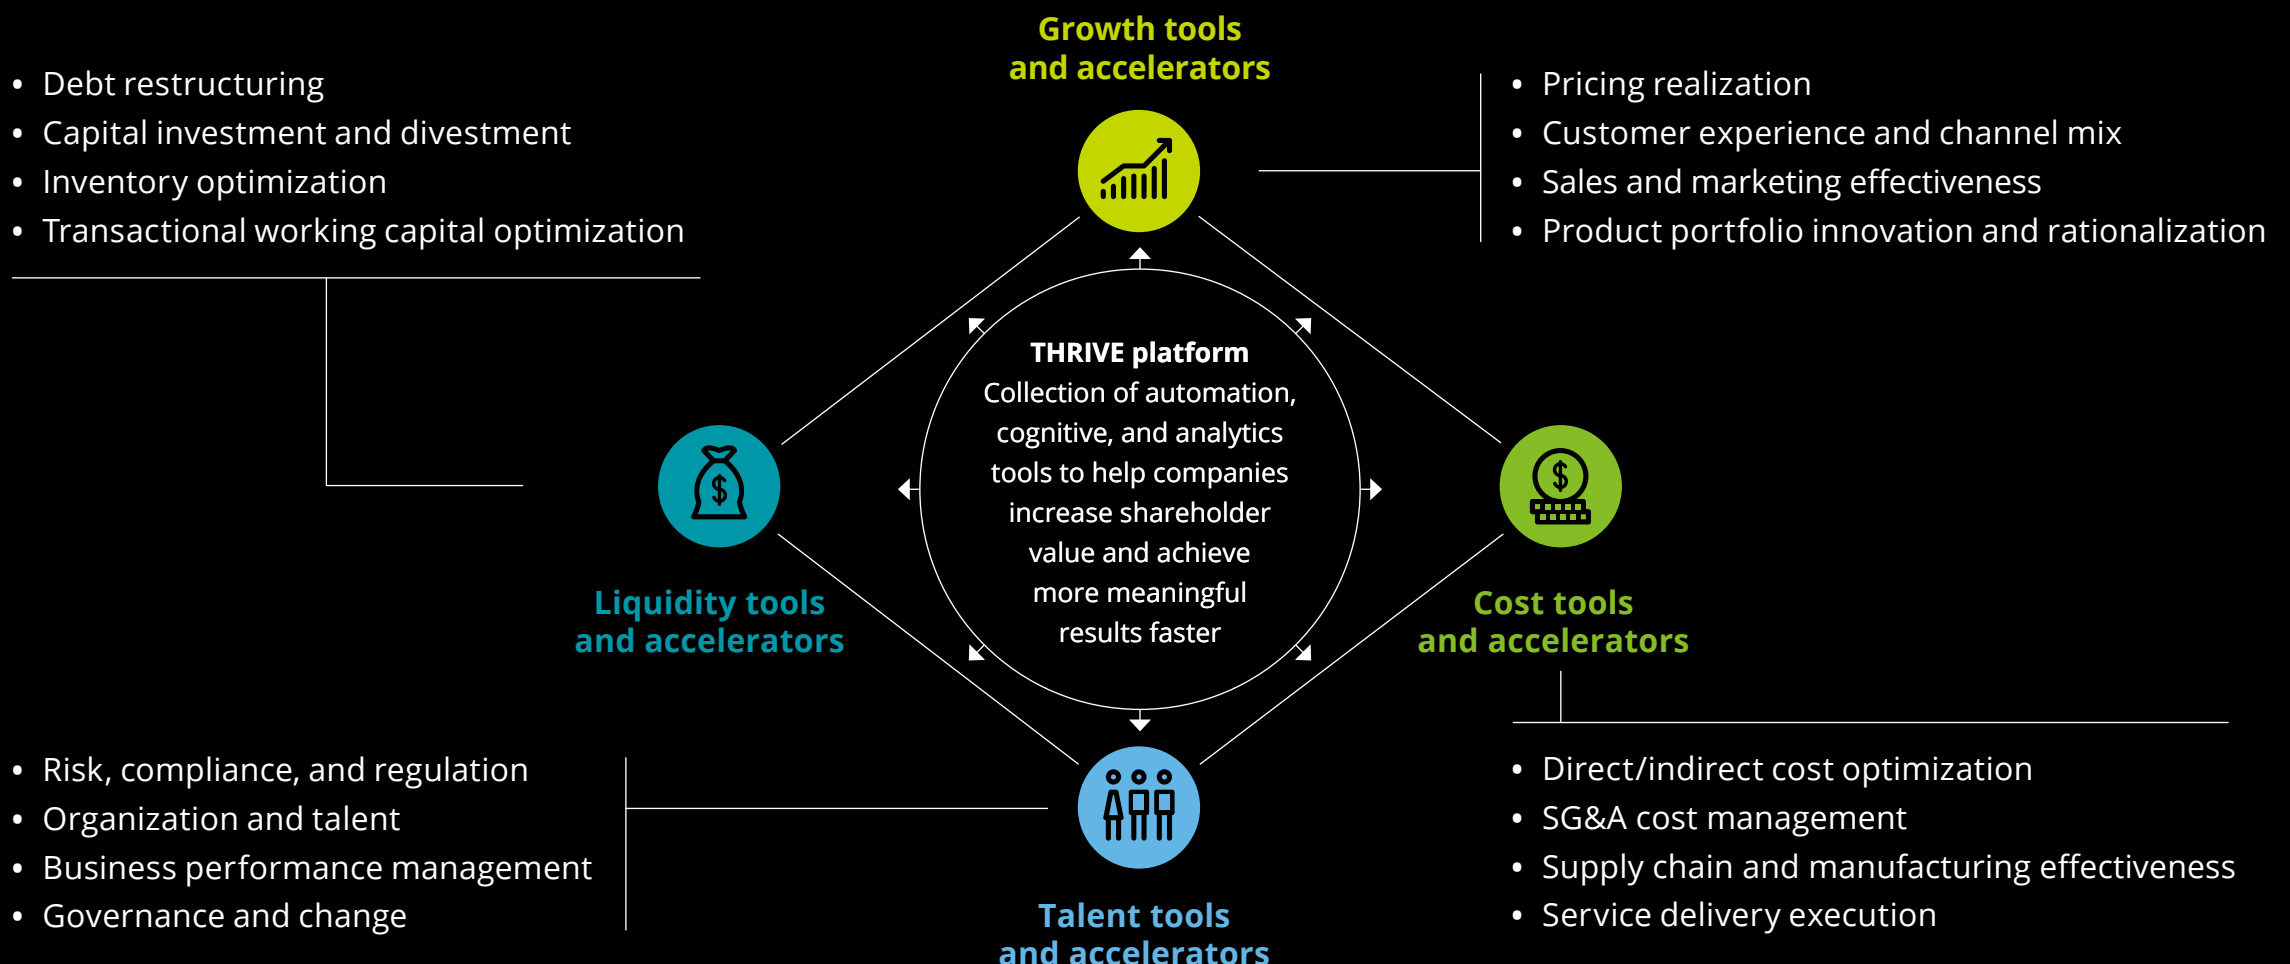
Growth tools and accelerators

- Debt restructuring
- Capital investment and divestment
- Inventory optimization
- Transactional working capital optimization

- Pricing realization
- Customer experience and channel mix
- Sales and marketing effectiveness
- Product portfolio innovation and rationalization

THRIVE platform
Collection of automation, cognitive, and analytics tools to help companies increase shareholder value and achieve more meaningful results faster

$

Liquidity tools and accelerators

$

Cost tools and accelerators

- Risk, compliance, and regulation
- Organization and talent
- Business performance management
- Governance and change

- Direct/indirect cost optimization
- SG&A cost management
- Supply chain and manufacturing effectiveness
- Service delivery execution

Talent tools and accelerators